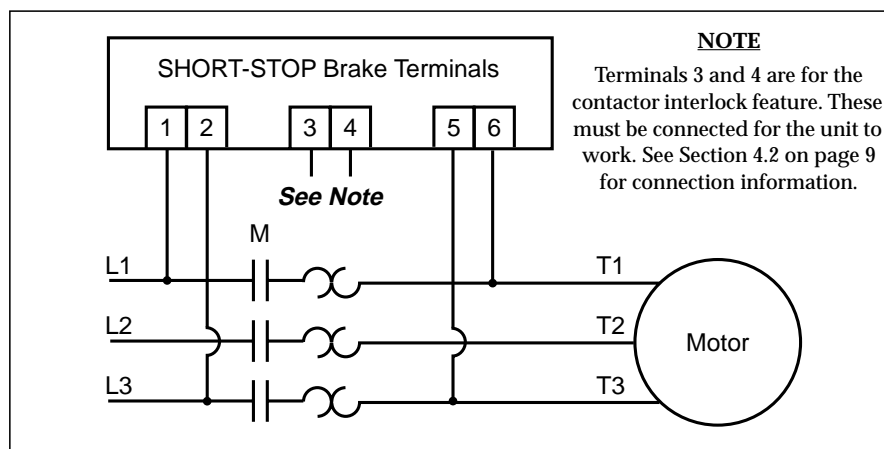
SHORT-STOP Brake Terminals

1 2 3 4 5 6

See Note

NOTE

Terminals 3 and 4 are for the contactor interlock feature. These must be connected for the unit to work. See Section 4.2 on page 9 for connection information.

M

L1

L2

L3

T1

T2

T3

Motor